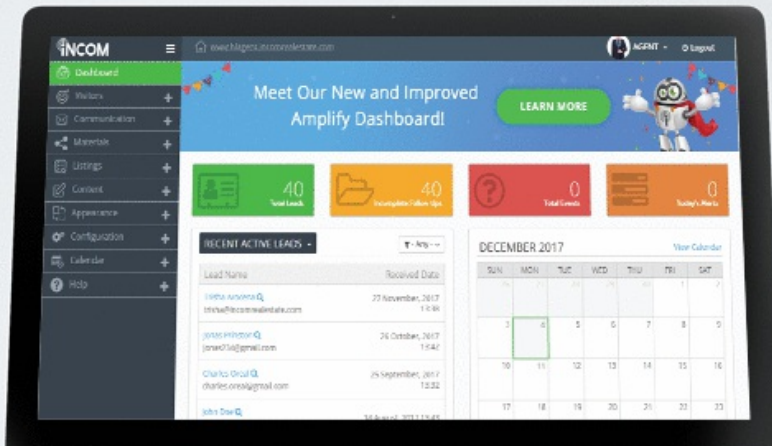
iNCOM

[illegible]

AGENT · Logout

Dashboard
Visitors +
Communication +
Materials +
Listings +
Content +
Appearance +
Configuration +
Calendar +
Help +

Meet Our New and Improved Amplify Dashboard!

LEARN MORE

40
Total Leads

40
Incomplete Follow Ups

0
Total Events

0
Today's Alerts

RECENT ACTIVE LEADS

Lead Name | Received Date

Trisha Arvena
trisha@incomrealestate.com
27 November, 2017

Jonas Prinston
jonas@gmail.com
26 October, 2017
11:42

Charles Oreal
charles.oreal@gmail.com
25 September, 2017
13:32

John Doe
24 August, 2017 13:45

DECEMBER 2017

View Calendar

| SUN | MON | TUE | WED | THU | FRI | SAT |
|---|---|---|---|---|---|---|
| 26 | 27 | 28 | 29 | 30 | 1 | 2 |
| 3 | 4 | 5 | 6 | 7 | 8 | 9 |
| 10 | 11 | 12 | 13 | 14 | 15 | 16 |
| 17 | 18 | 19 | 20 | 21 | 22 | 23 |